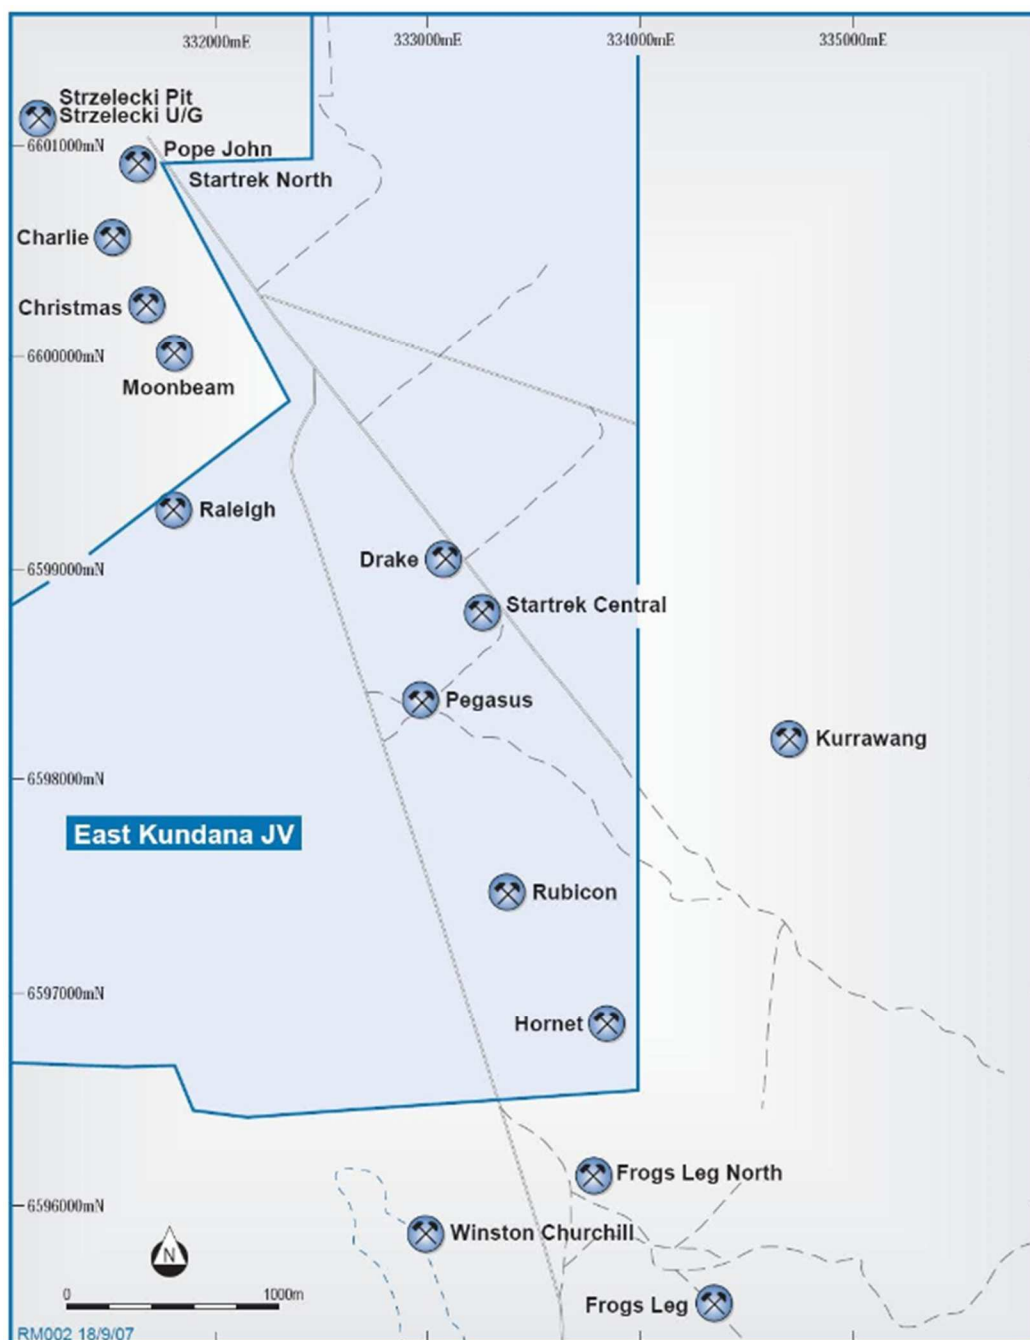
332000mE
333000mE
334000mE
335000mE

Strzelecki Pit
Strzelecki U/G
6601000mN
Pope John
Startrek North
Charlie
Christmas
6600000mN
Moonbeam
Raleigh
6599000mN
Drake
Startrek Central
Pegasus
Kurrawang
6598000mN
East Kundana JV
Rubicon
6597000mN
Hornet
Frogs Leg North
6596000mN
Winston Churchill
N
0
1000m
Frogs Leg
RM002 18/9/07